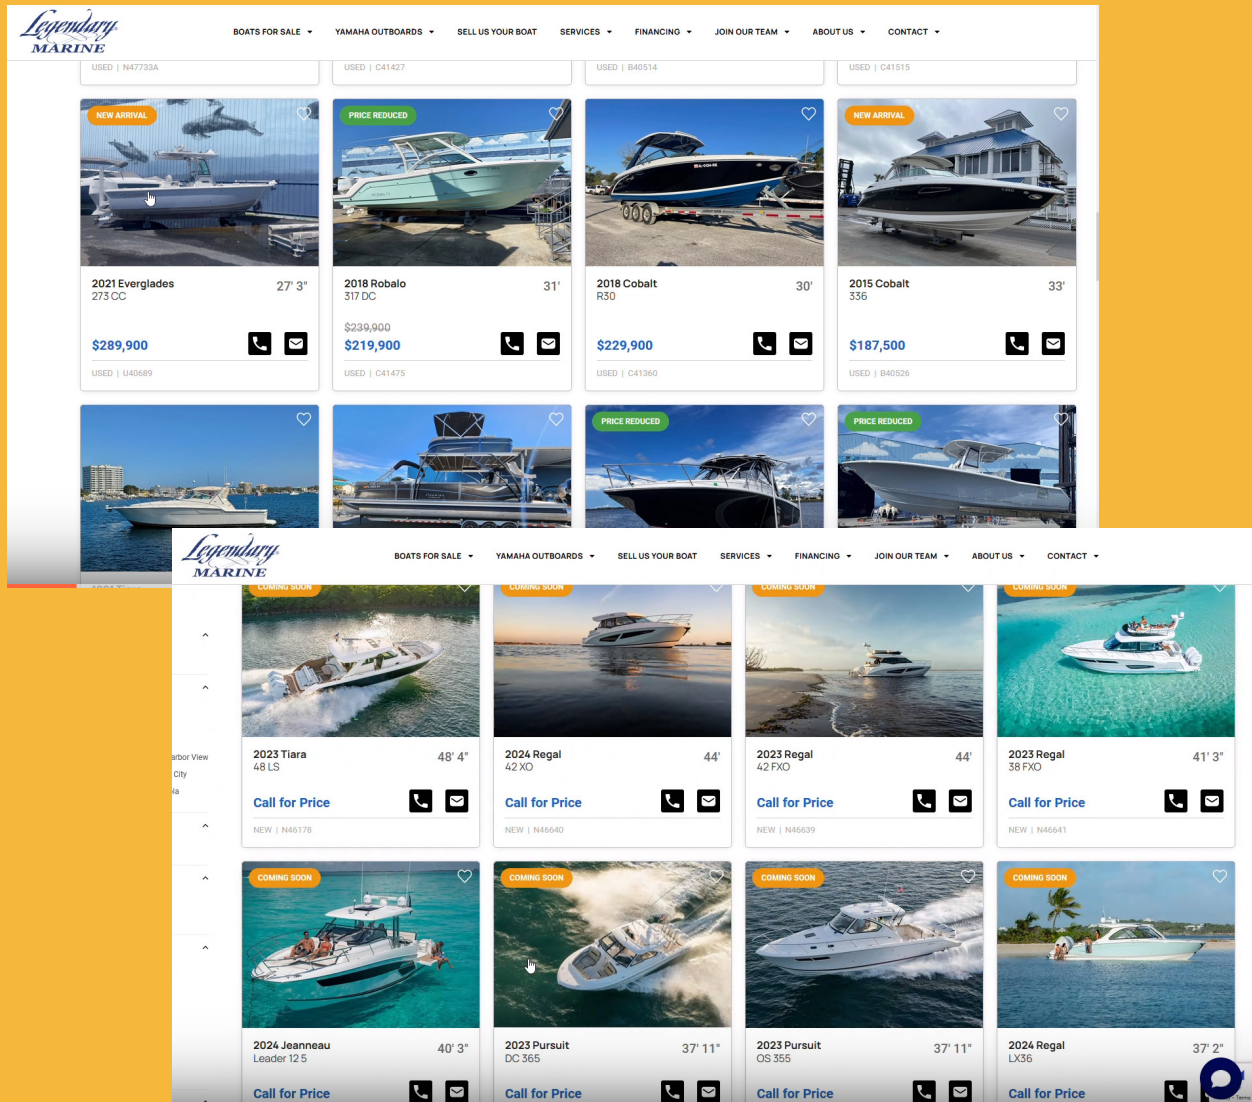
Legendary MARINE

BOATS FOR SALE YAMAHA OUTBOARDS SELL US YOUR BOAT SERVICES FINANCING JOIN OUR TEAM ABOUT US CONTACT

USED | N47733A
USED | C41427
USED | B40514
USED | C41515

NEW ARRIVAL
2021 Everglades
273 CC
27' 3"
$289,900
USED | U40689

PRICE REDUCED
2018 Robalo
317 DC
31'
$239,900
$219,900
USED | C41475

2018 Cobalt
R30
30'
$229,900
USED | C41360

NEW ARRIVAL
2015 Cobalt
336
33'
$187,500
USED | B40526

PRICE REDUCED
PRICE REDUCED

Legendary MARINE

BOATS FOR SALE YAMAHA OUTBOARDS SELL US YOUR BOAT SERVICES FINANCING JOIN OUR TEAM ABOUT US CONTACT

arbor View
City

COMING SOON
2023 Tiara
48 LS
48' 4"
Call for Price
NEW | N46178

COMING SOON
2024 Regal
42 XO
44'
Call for Price
NEW | N46640

COMING SOON
2023 Regal
42 FXO
44'
Call for Price
NEW | N46639

COMING SOON
2023 Regal
38 FXO
41' 3"
Call for Price
NEW | N46641

COMING SOON
2024 Jeanneau
Leader 12.5
40' 3"
Call for Price

COMING SOON
2023 Pursuit
DC 365
37' 11"
Call for Price

COMING SOON
2023 Pursuit
OS 355
37' 11"
Call for Price

COMING SOON
2024 Regal
LX36
37' 2"
Call for Price